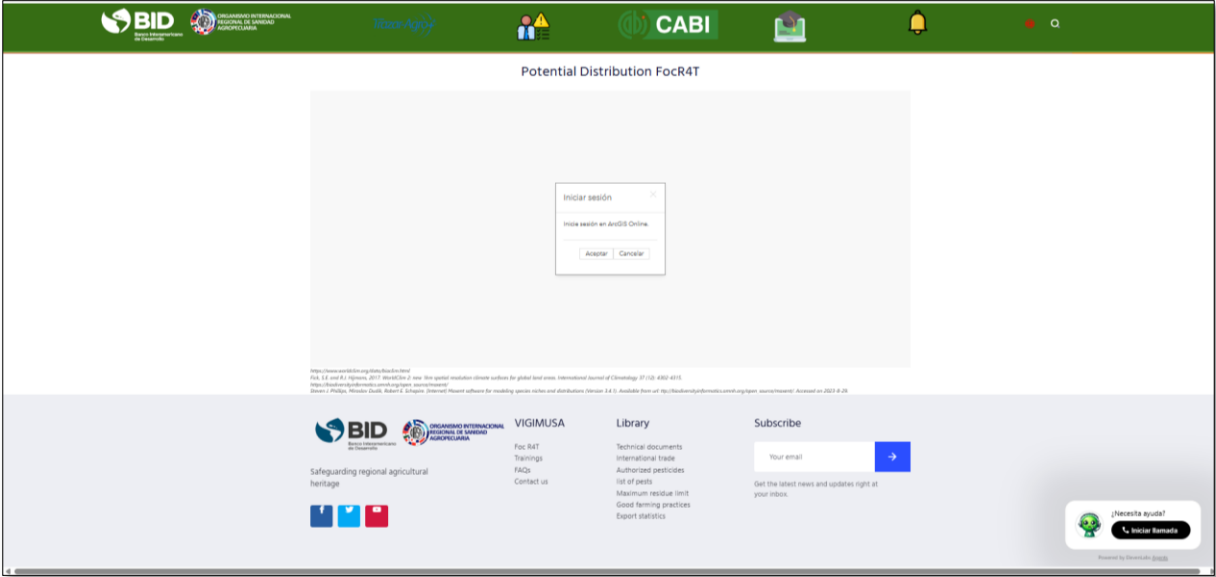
BID Banco Interamericano de Desarrollo
ORGANISMO INTERNACIONAL REGIONAL DE SANIDAD AGROPECUARIA
CABI

Potential Distribution FocR4T

Iniciar sesión
×
Inicia sesión en ArcGIS Online.
Aceptar Cancelar

https://www.worldclim.org/data/bioclim.html
Fick, S.E. and R.J. Hijmans, 2017. WorldClim 2: new 1km spatial resolution climate surfaces for global land areas. International Journal of Climatology 37 (12): 4302-4315.
https://biodiversityinformatics.amnh.org/open_source/maxent/
Steven J. Phillips, Miroslav Dudík, Robert E. Schapire. [Internet] Maxent software for modeling species niches and distributions (Version 3.4.1). Available from url: http://biodiversityinformatics.amnh.org/open_source/maxent/. Accessed on 2023-6-26.

BID Banco Interamericano de Desarrollo
ORGANISMO INTERNACIONAL REGIONAL DE SANIDAD AGROPECUARIA

Safeguarding regional agricultural heritage

VIGIMUSA
Foc R4T
Trainings
FAQs
Contact us

Library
Technical documents
International trade
Authorized pesticides
list of pests
Maximum residue limit
Good farming practices
Export statistics

Subscribe
Your email
Get the latest news and updates right at your inbox.

¿Necesita ayuda?
Iniciar llamada
Powered by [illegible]